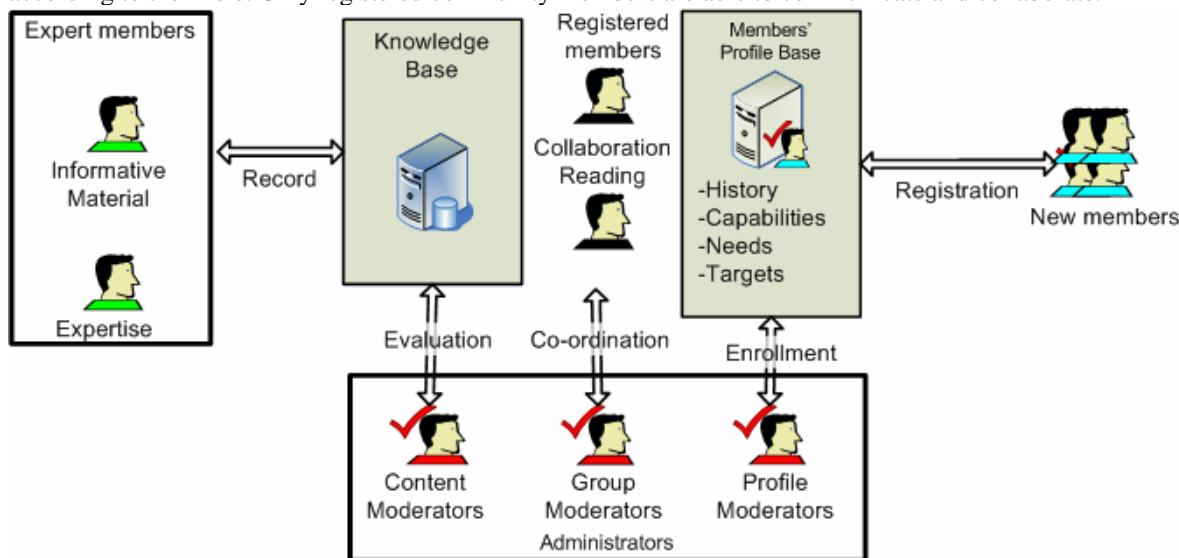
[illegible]

Expert members

Informative Material

Expertise

Record

Knowledge Base

Registered members

Collaboration Reading

Members' Profile Base

-History
-Capabilities
-Needs
-Targets

Registration

New members

Evaluation

Co-ordination

Enrollment

Content Moderators

Group Moderators

Profile Moderators

Administrators